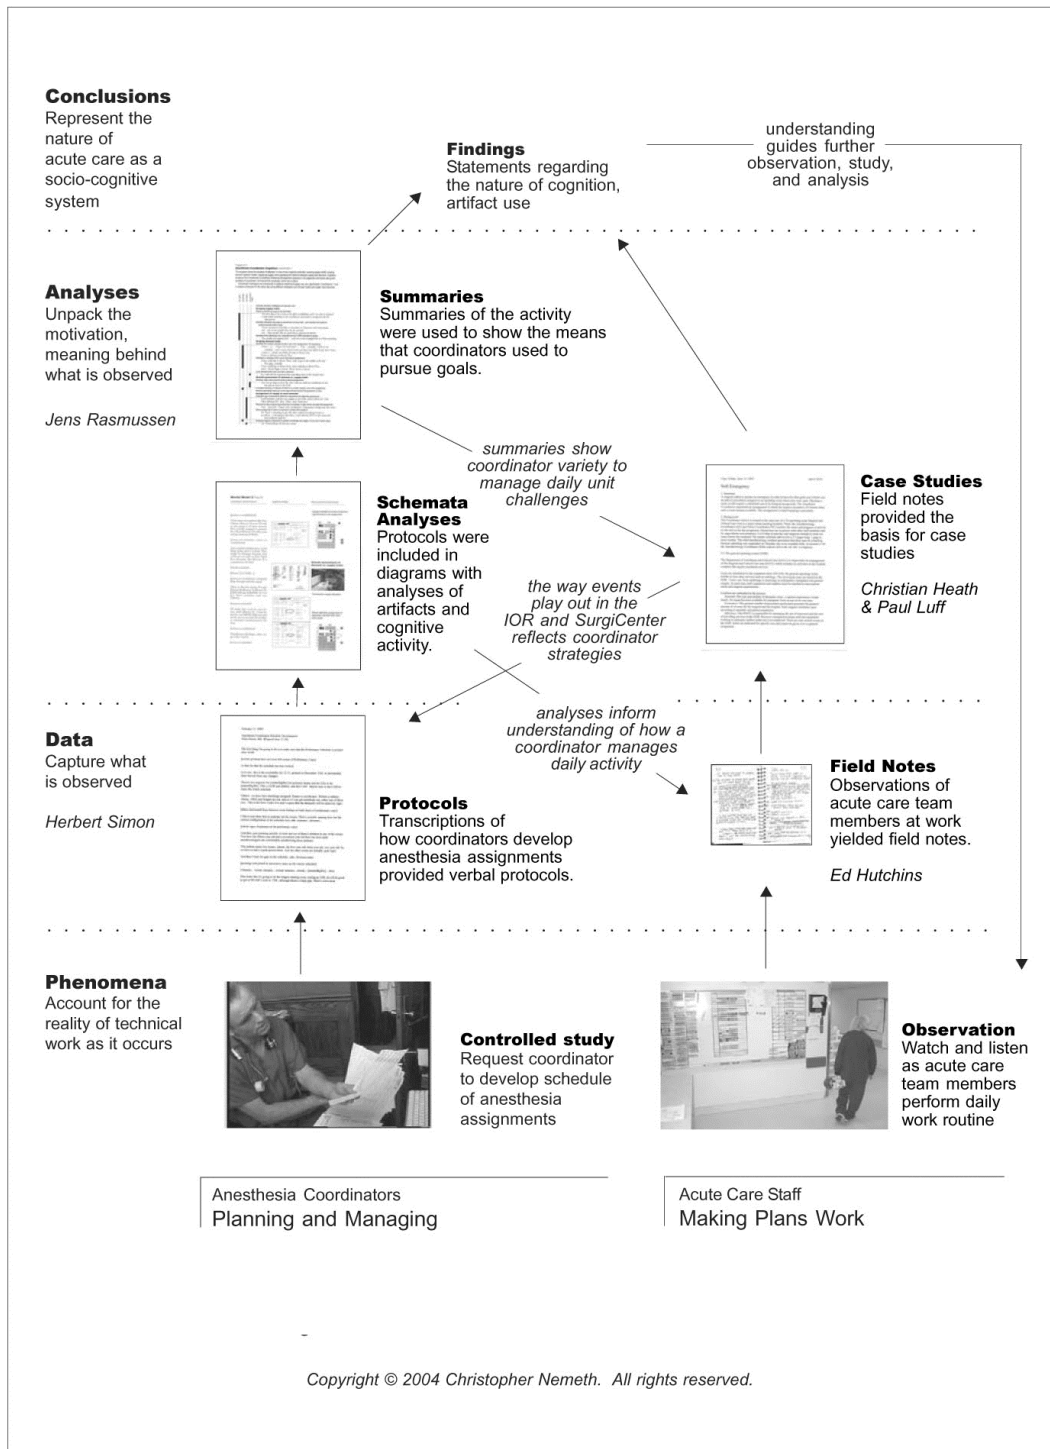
**Conclusions**
Represent the nature of acute care as a socio-cognitive system

**Findings**
Statements regarding the nature of cognition, artifact use

understanding guides further observation, study, and analysis

**Analyses**
Unpack the motivation, meaning behind what is observed

*Jens Rasmussen*

**Summaries**
Summaries of the activity were used to show the means that coordinators used to pursue goals.

*summaries show coordinator variety to manage daily unit challenges*

**Schemata Analyses**
Protocols were included in diagrams with analyses of artifacts and cognitive activity.

*the way events play out in the IOR and SurgiCenter reflects coordinator strategies*

**Case Studies**
Field notes provided the basis for case studies

*Christian Heath & Paul Luff*

**Data**
Capture what is observed

*Herbert Simon*

*analyses inform understanding of how a coordinator manages daily activity*

**Protocols**
Transcriptions of how coordinators develop anesthesia assignments provided verbal protocols.

**Field Notes**
Observations of acute care team members at work yielded field notes.

*Ed Hutchins*

**Phenomena**
Account for the reality of technical work as it occurs

**Controlled study**
Request coordinator to develop schedule of anesthesia assignments

**Observation**
Watch and listen as acute care team members perform daily work routine

Anesthesia Coordinators
Planning and Managing

Acute Care Staff
Making Plans Work

*Copyright © 2004 Christopher Nemeth. All rights reserved.*